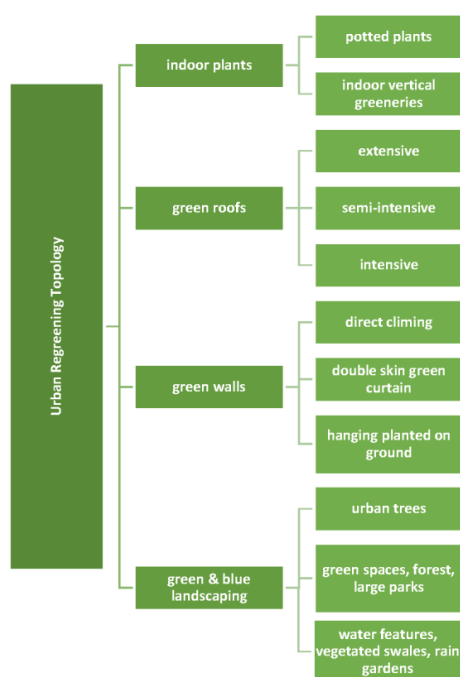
Urban Regreening Topology

indoor plants

potted plants

indoor vertical greeneries

green roofs

extensive

semi-intensive

intensive

green walls

direct climing

double skin green curtain

hanging planted on ground

green & blue landscaping

urban trees

green spaces, forest, large parks

water features, vegetated swales, rain gardens